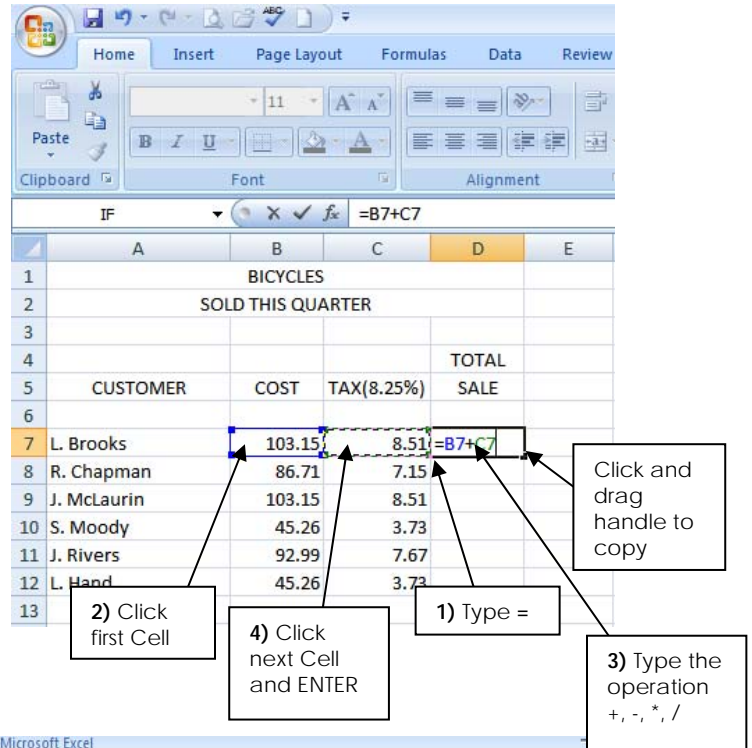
Home Insert Page Layout Formulas Data Review

Paste

Clipboard

11

B I U

Font

Alignment

IF

=B7+C7

|  | A | B | C | D | E |
|---|---|---|---|---|---|
| 1 | BICYCLES |  |  |  |  |
| 2 | SOLD THIS QUARTER |  |  |  |  |
| 3 |  |  |  |  |  |
| 4 |  |  |  | TOTAL |  |
| 5 | CUSTOMER | COST | TAX(8.25%) | SALE |  |
| 6 |  |  |  |  |  |
| 7 | L. Brooks | 103.15 | 8.51 | =B7+C7 |  |
| 8 | R. Chapman | 86.71 | 7.15 |  |  |
| 9 | J. McLaurin | 103.15 | 8.51 |  |  |
| 10 | S. Moody | 45.26 | 3.73 |  |  |
| 11 | J. Rivers | 92.99 | 7.67 |  |  |
| 12 | L. Hand | 45.26 | 3.73 |  |  |
| 13 |  |  |  |  |  |

Click and drag handle to copy

2) Click first Cell

4) Click next Cell and ENTER

1) Type =

3) Type the operation +, -, *, /

Microsoft Excel